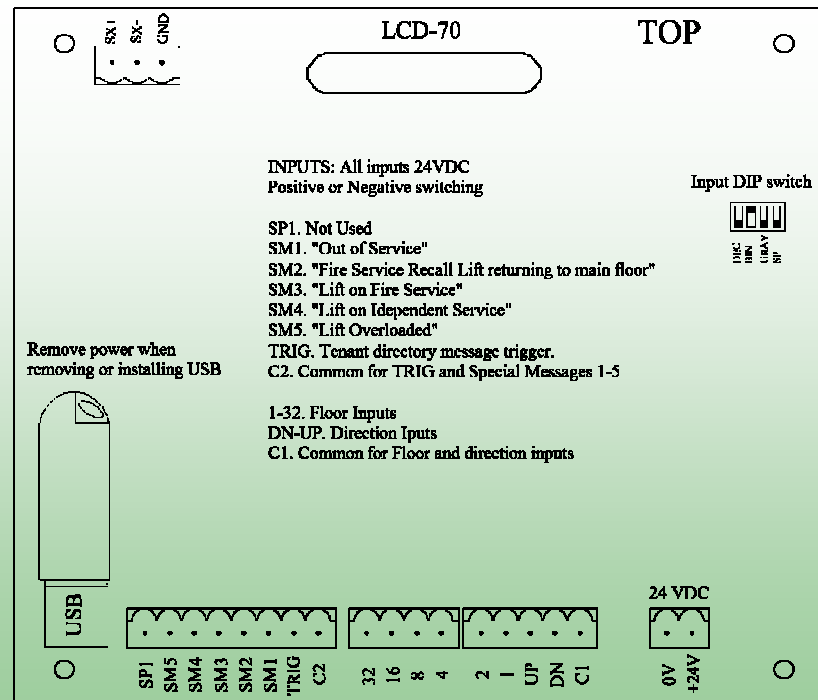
SX+ SX- GND

LCD-70

TOP

INPUTS: All inputs 24VDC
Positive or Negative switching

Input DIP switch

DEC BIN GRAY SP

SP1. Not Used
SM1. "Out of Service"
SM2. "Fire Service Recall Lift returning to main floor"
SM3. "Lift on Fire Service"
SM4. "Lift on Idependent Service"
SM5. "Lift Overloaded"
TRIG. Tenant directory message trigger.
C2. Common for TRIG and Special Messages 1-5

Remove power when removing or installing USB

1-32. Floor Inputs
DN-UP. Direction Iputs
C1. Common for Floor and direction inputs

USB

24 VDC

SP1 SM5 SM4 SM3 SM2 SM1 TRIG C2 32 16 8 4 2 1 UP DN C1 0V +24V